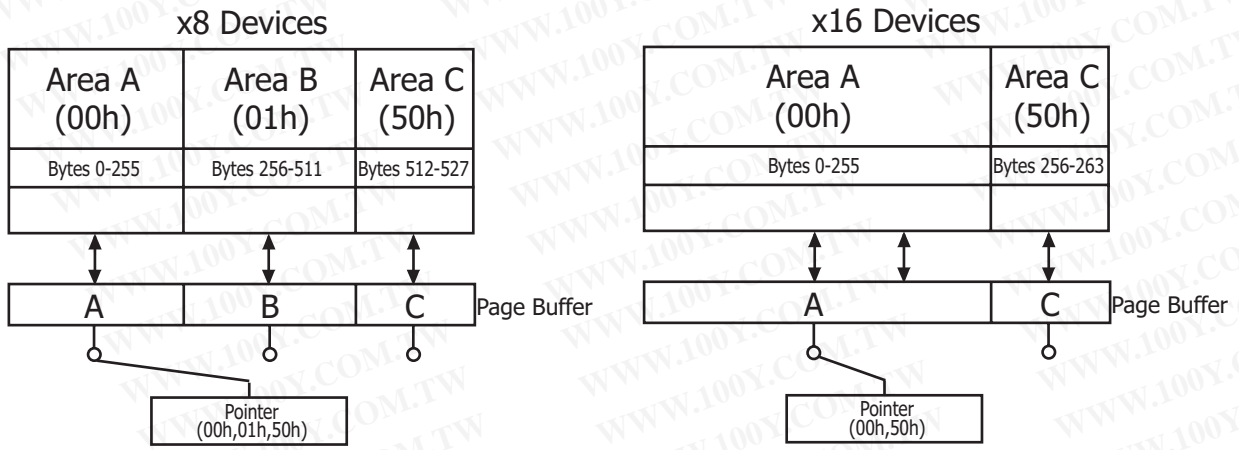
x8 Devices

| Area A (00h) | Area B (01h) | Area C (50h) |
|---|---|---|
| Bytes 0-255 | Bytes 256-511 | Bytes 512-527 |

A B C Page Buffer

Pointer (00h,01h,50h)

x16 Devices

| Area A (00h) | Area C (50h) |
|---|---|
| Bytes 0-255 | Bytes 256-263 |

A C Page Buffer

Pointer (00h,50h)

WWW.100Y.COM.TW